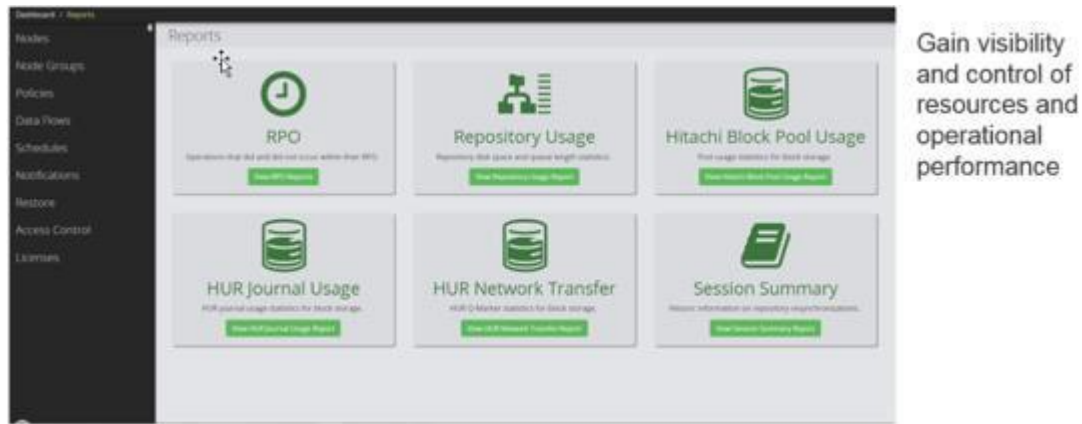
Dashboard / Reports

Nodes
Node Groups
Policies
Data Flows
Schedules
Notifications
Restore
Access Control
Licenses

Reports

RPO
Operations that did and did not occur within their RPO
View RPO Reports

Repository Usage
Repository disk space and queue length statistics
View Repository Usage Report

Hitachi Block Pool Usage
Pool usage statistics for block storage
View Hitachi Block Pool Usage Report

HUR Journal Usage
HUR journal usage statistics for block storage
View HUR Journal Usage Report

HUR Network Transfer
HUR Q-Marker statistics for block storage
View HUR Network Transfer Report

Session Summary
Session information on repository resynchronizations
View Session Summary Report

Gain visibility and control of resources and operational performance